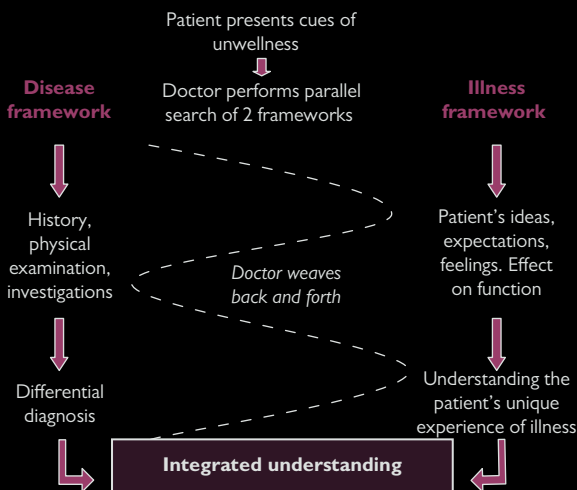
Patient presents cues of unwellness

Doctor performs parallel search of 2 frameworks

Disease framework

Illness framework

History, physical examination, investigations

Doctor weaves back and forth

Patient's ideas, expectations, feelings. Effect on function

Differential diagnosis

Understanding the patient's unique experience of illness

Integrated understanding